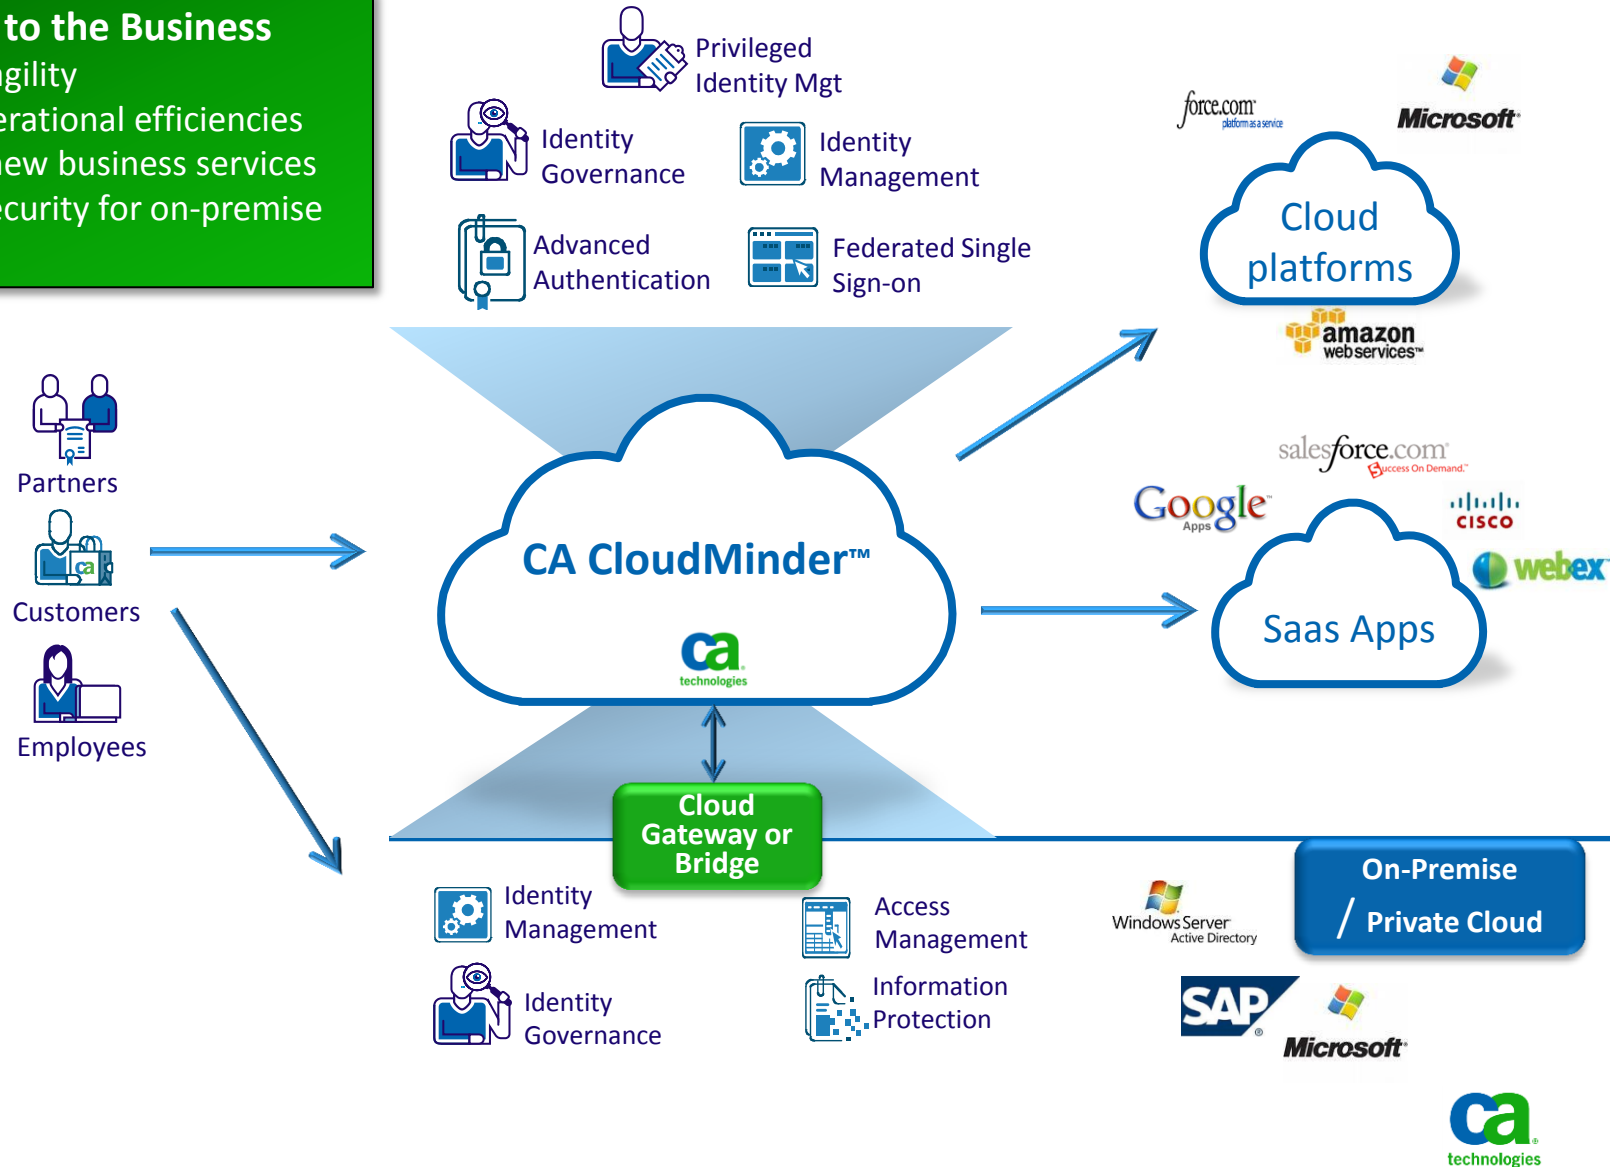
to the Business
gility
erational efficiencies
ew business services
curity for on-premise

Privileged Identity Mgt

Identity Governance

Identity Management

Advanced Authentication

Federated Single Sign-on

force.com platform as a service

Microsoft

Cloud platforms

amazon webservices

Partners

Customers

Employees

CA CloudMinder™

ca technologies

salesforce.com Success On Demand

Google Apps

cisco

webex

Saas Apps

Cloud Gateway or Bridge

Identity Management

Identity Governance

Access Management

Information Protection

Windows Server Active Directory

On-Premise / Private Cloud

SAP

Microsoft

ca technologies